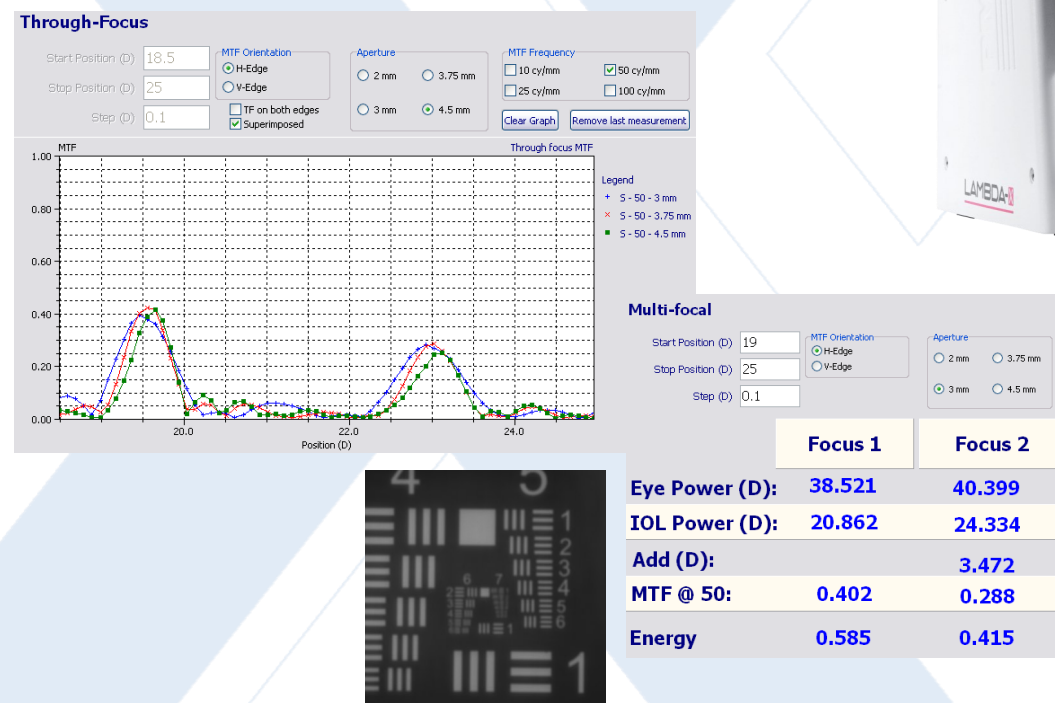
Through-Focus

Start Position (D) 18.5
Stop Position (D) 25
Step (D) 0.1

MTF Orientation
H-Edge
V-Edge
TF on both edges
Superimposed

Aperture
2 mm
3.75 mm
3 mm
4.5 mm

MTF Frequency
10 cy/mm
50 cy/mm
25 cy/mm
100 cy/mm

Clear Graph
Remove last measurement

MTF
Through focus MTF
1.00
0.80
0.60
0.40
0.20
0.00
20.0
22.0
24.0
Position (D)

Legend
S - 50 - 3 mm
S - 50 - 3.75 mm
S - 50 - 4.5 mm

LAMBDA-X

Multi-focal

Start Position (D) 19
Stop Position (D) 25
Step (D) 0.1

MTF Orientation
H-Edge
V-Edge

Aperture
2 mm
3.75 mm
3 mm
4.5 mm

| | Focus 1 | Focus 2 |
|---|---|---|
| Eye Power (D): | 38.521 | 40.399 |
| IOL Power (D): | 20.862 | 24.334 |
| Add (D): | | 3.472 |
| MTF @ 50: | 0.402 | 0.288 |
| Energy | 0.585 | 0.415 |

4
5
1
2
3
4
5
6
6
7
2
3
4
5
6
1